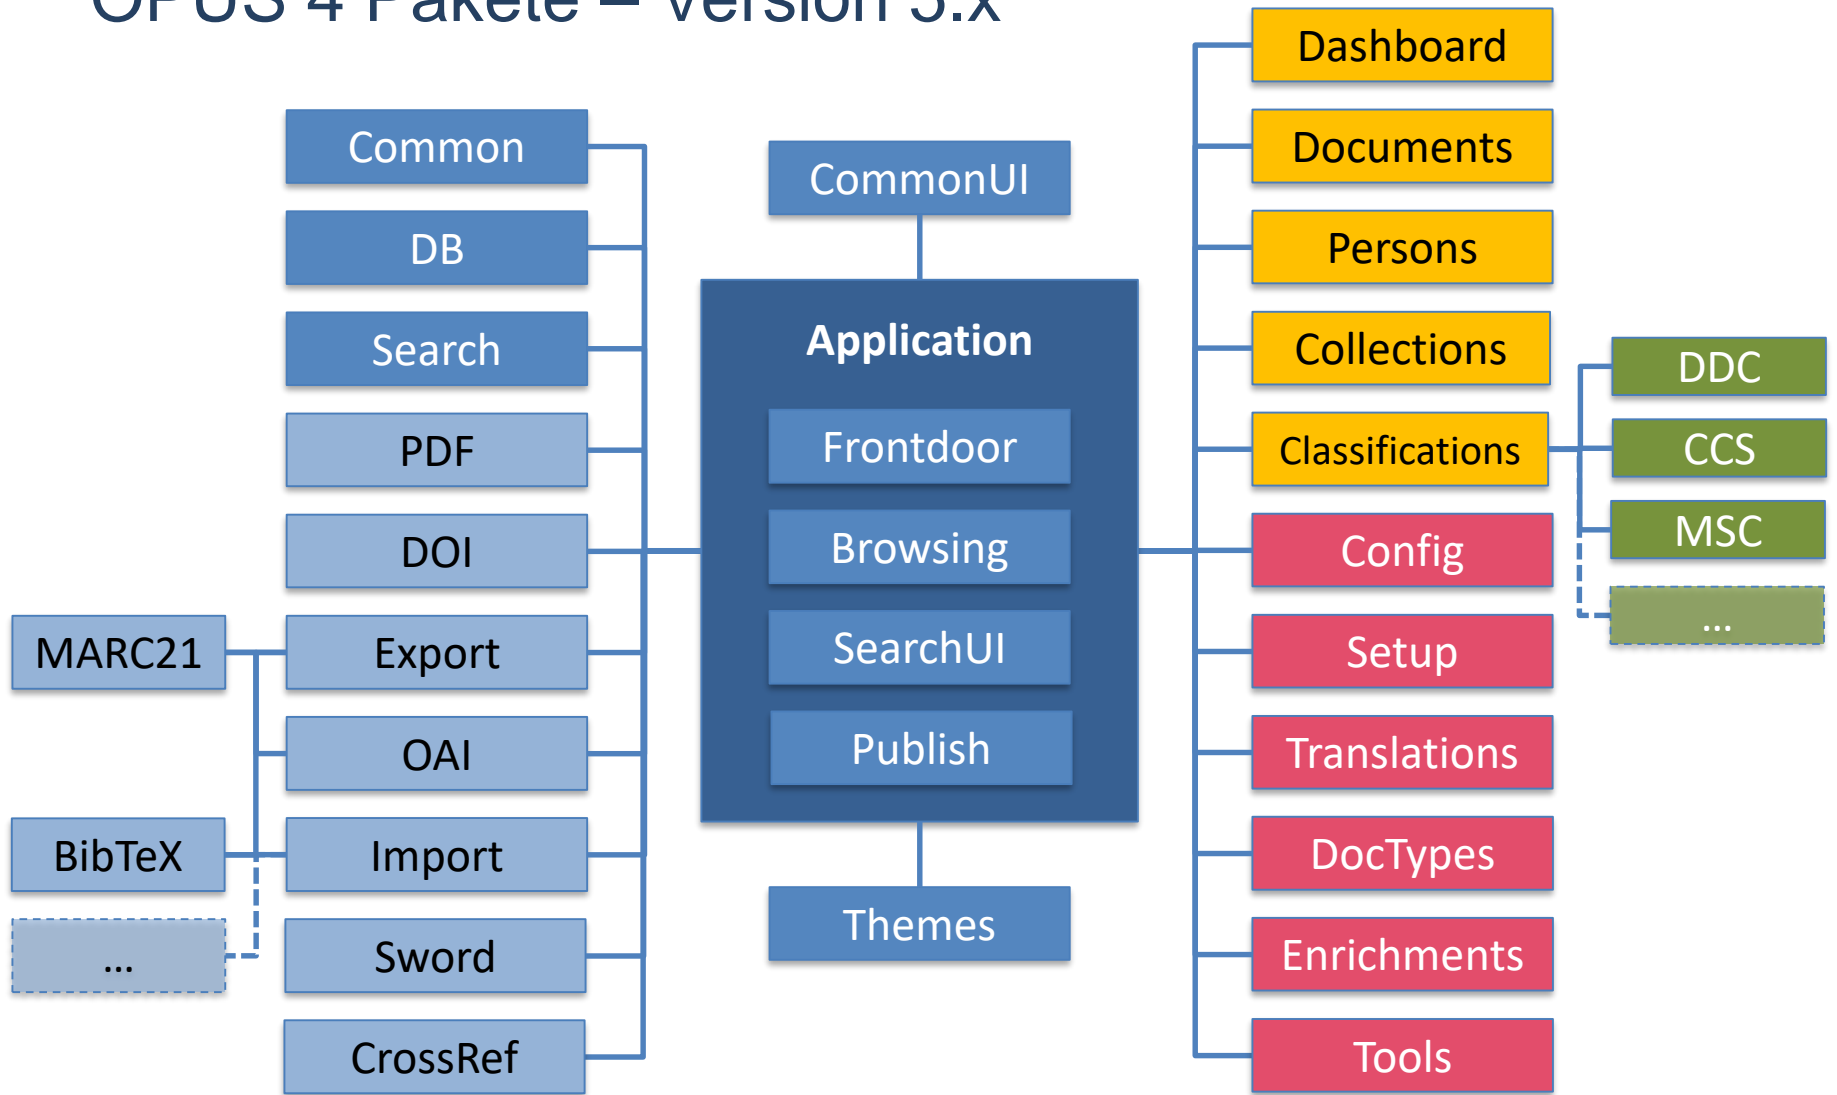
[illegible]

Common
DB
Search
PDF
DOI
Export
OAI
Import
Sword
CrossRef

MARC21
BibTeX
...

CommonUI

Application
Frontdoor
Browsing
SearchUI
Publish

Themes

Dashboard
Documents
Persons
Collections
Classifications
Config
Setup
Translations
DocTypes
Enrichments
Tools

DDC
CCS
MSC
...